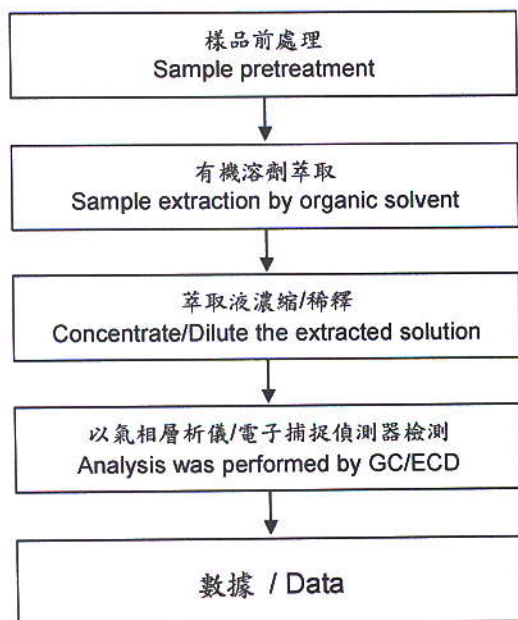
樣品前處理
Sample pretreatment

有機溶劑萃取
Sample extraction by organic solvent

萃取液濃縮/稀釋
Concentrate/Dilute the extracted solution

以氣相層析儀/電子捕捉偵測器檢測
Analysis was performed by GC/ECD

數據 / Data